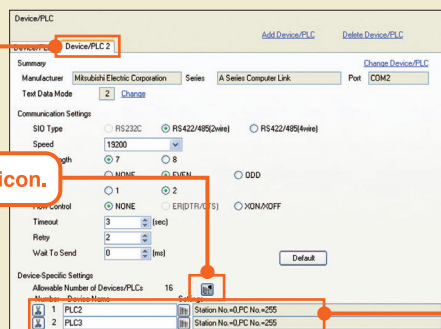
Device/PLC

Add Device/PLC Delete Device/PLC

Device/PLC 2

Summary Change Device/PLC

Manufacturer Mitsubishi Electric Corporation Series A Series Computer Link Port COM2

Text Data Mode 2 Change

Communication Settings

SIO Type RS232C RS422/485(2wire) RS422/485(4wire)

Speed 19200

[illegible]ngth 7 8

NONE EVEN ODD

icon.

1 2

Flow Control NONE ER(DTR/CTS) XON/XOFF

Timeout 3 (sec)

Retry 2

Wait To Send 0 (ms)

Default

Device-Specific Settings

Allowable Number of Devices/PLCs 16

Number Device Name Settings

1 PLC2 Station No.=0,PC No.=255

2 PLC3 Station No.=0,PC No.=255